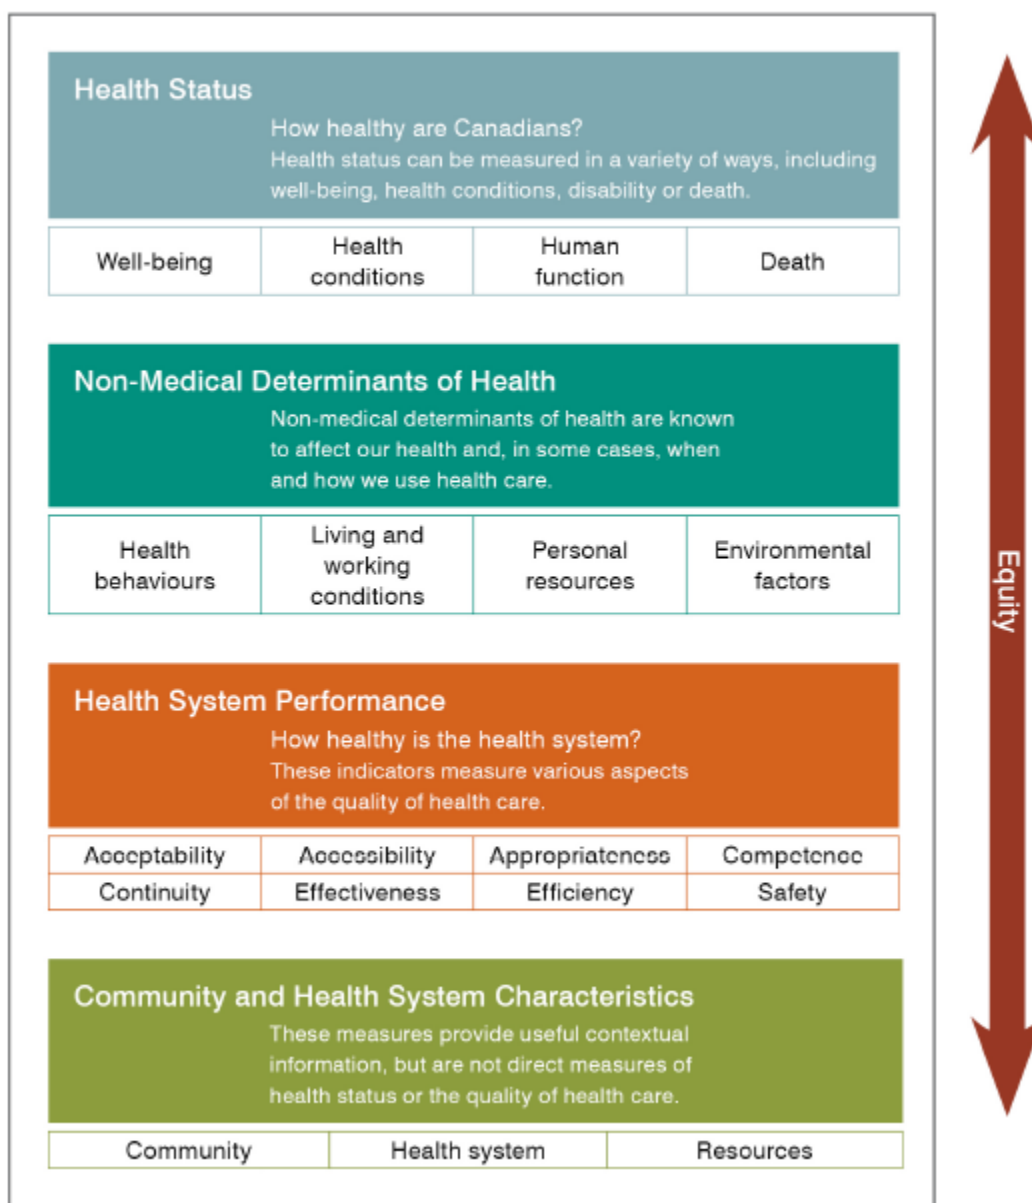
Health Status

How healthy are Canadians?
Health status can be measured in a variety of ways, including well-being, health conditions, disability or death.

| Well-being | Health conditions | Human function | Death |
|---|---|---|---|

Non-Medical Determinants of Health

Non-medical determinants of health are known to affect our health and, in some cases, when and how we use health care.

| Health behaviours | Living and working conditions | Personal resources | Environmental factors |
|---|---|---|---|

Health System Performance

How healthy is the health system?
These indicators measure various aspects of the quality of health care.

| Acceptability | Accessibility | Appropriateness | Competence |
|---|---|---|---|
| Continuity | Effectiveness | Efficiency | Safety |

Community and Health System Characteristics

These measures provide useful contextual information, but are not direct measures of health status or the quality of health care.

| Community | Health system | Resources |
|---|---|---|

Equity